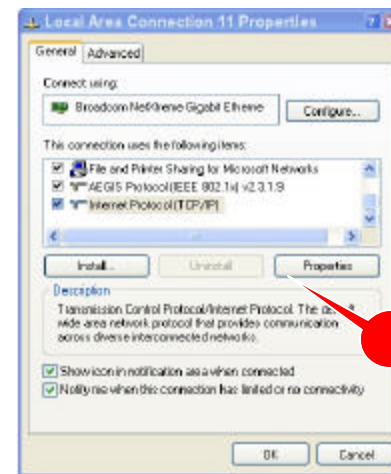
Local Area Connection 11 Properties

General | Advanced

Connect using:

Broadcom NetXtreme Gigabit Etherne

Configure...

This connection uses the following items:

File and Printer Sharing for Microsoft Networks
AEGIS Protocol (IEEE 802.1x) v2.3.1.9
Internet Protocol (TCP/IP)

Install... | Uninstall | Properties

Description

Transmission Control Protocol/Internet Protocol. The de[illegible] wide area network protocol that provides communication across diverse interconnected networks.

Show icon in notification area when connected

Notify me when this connection has limited or no connectivity

OK | Cancel